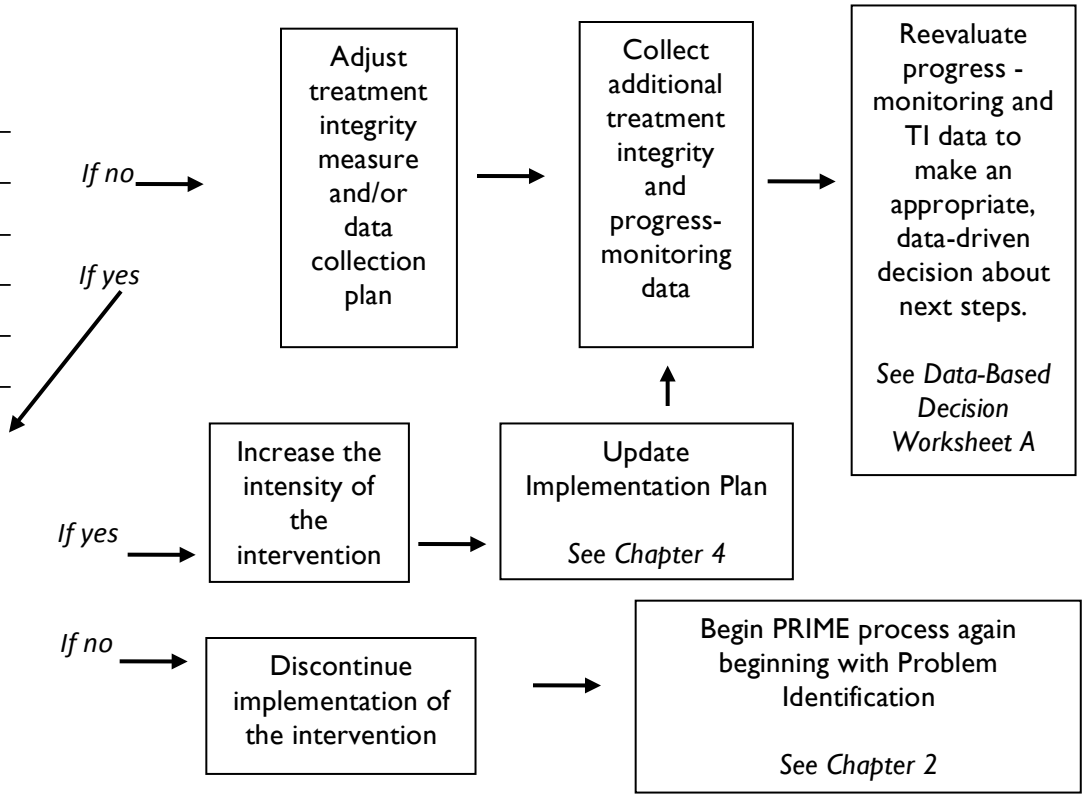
If no

Adjust treatment integrity measure and/or data collection plan

Collect additional treatment integrity and progress-monitoring data

Reevaluate progress - monitoring and TI data to make an appropriate, data-driven decision about next steps.

See Data-Based Decision Worksheet A

If yes

If yes

Increase the intensity of the intervention

Update Implementation Plan

See Chapter 4

If no

Discontinue implementation of the intervention

Begin PRIME process again beginning with Problem Identification

See Chapter 2